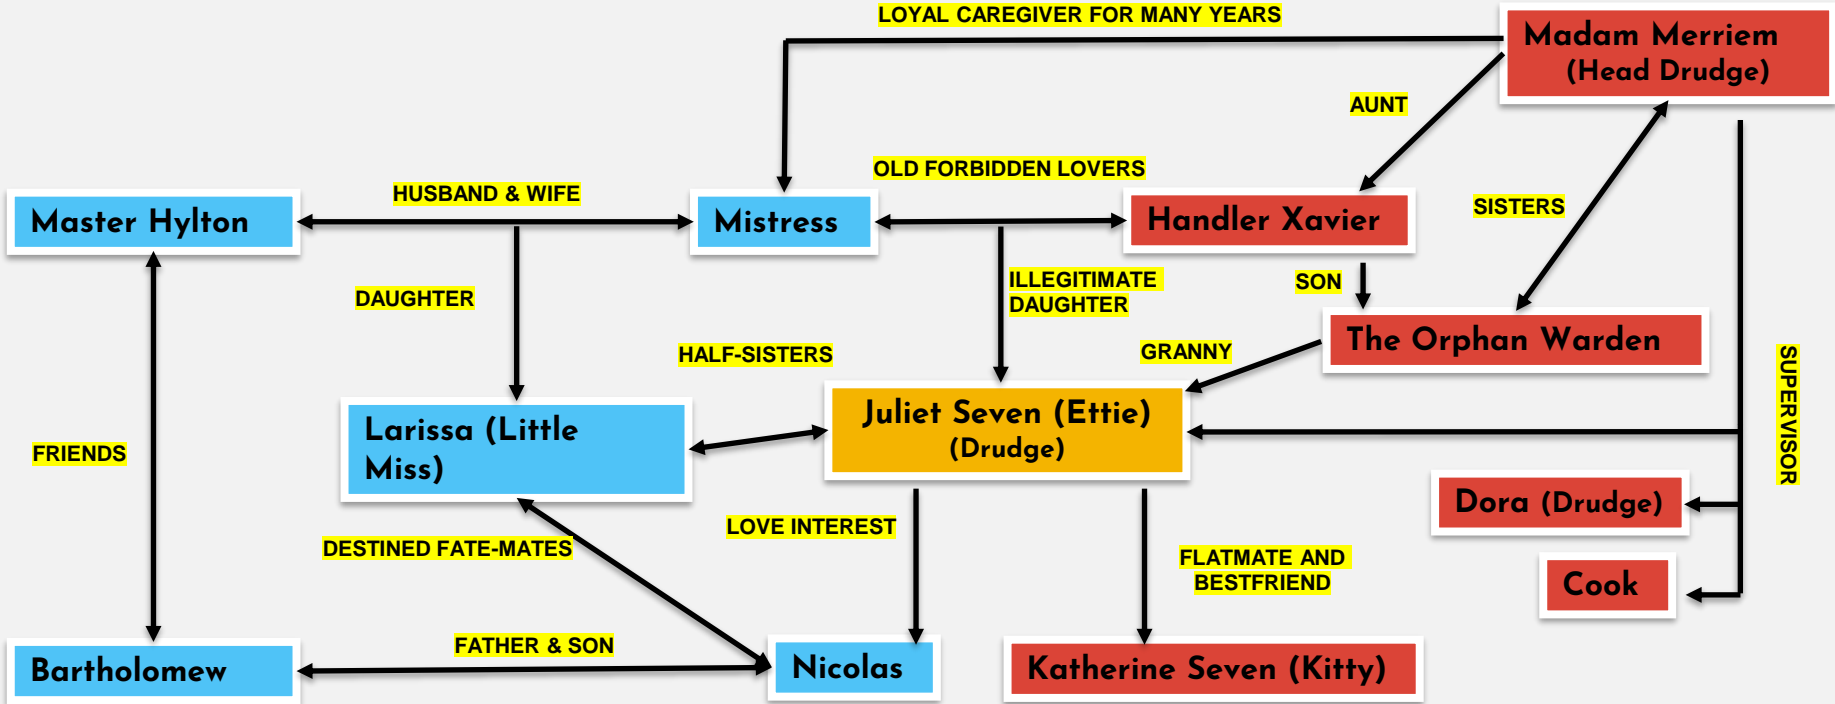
LOYAL CAREGIVER FOR MANY YEARS

Madam Merriem (Head Drudge)

AUNT

OLD FORBIDDEN LOVERS

HUSBAND & WIFE

Master Hylton

Mistress

Handler Xavier

SISTERS

DAUGHTER

ILLEGITIMATE DAUGHTER

SON

The Orphan Warden

HALF-SISTERS

GRANNY

FRIENDS

Larissa (Little Miss)

Juliet Seven (Ettie) (Drudge)

SUPERVISOR

Dora (Drudge)

LOVE INTEREST

DESTINED FATE-MATES

FLATMATE AND BESTFRIEND

Cook

FATHER & SON

Bartholomew

Nicolas

Katherine Seven (Kitty)